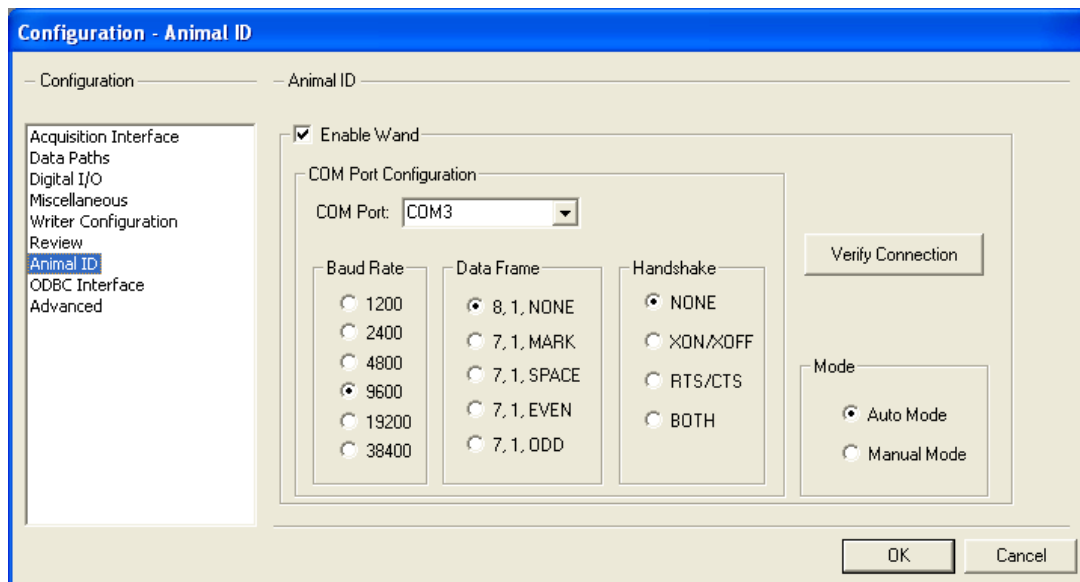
Configuration - Animal ID

Configuration

Acquisition Interface
Data Paths
Digital I/O
Miscellaneous
Writer Configuration
Review
Animal ID
ODBC Interface
Advanced

Animal ID

Enable Wand

COM Port Configuration

COM Port: COM3

Baud Rate
1200
2400
4800
9600
19200
38400

Data Frame
8, 1, NONE
7, 1, MARK
7, 1, SPACE
7, 1, EVEN
7, 1, ODD

Handshake
NONE
XON/XOFF
RTS/CTS
BOTH

Verify Connection

Mode
Auto Mode
Manual Mode

OK
Cancel